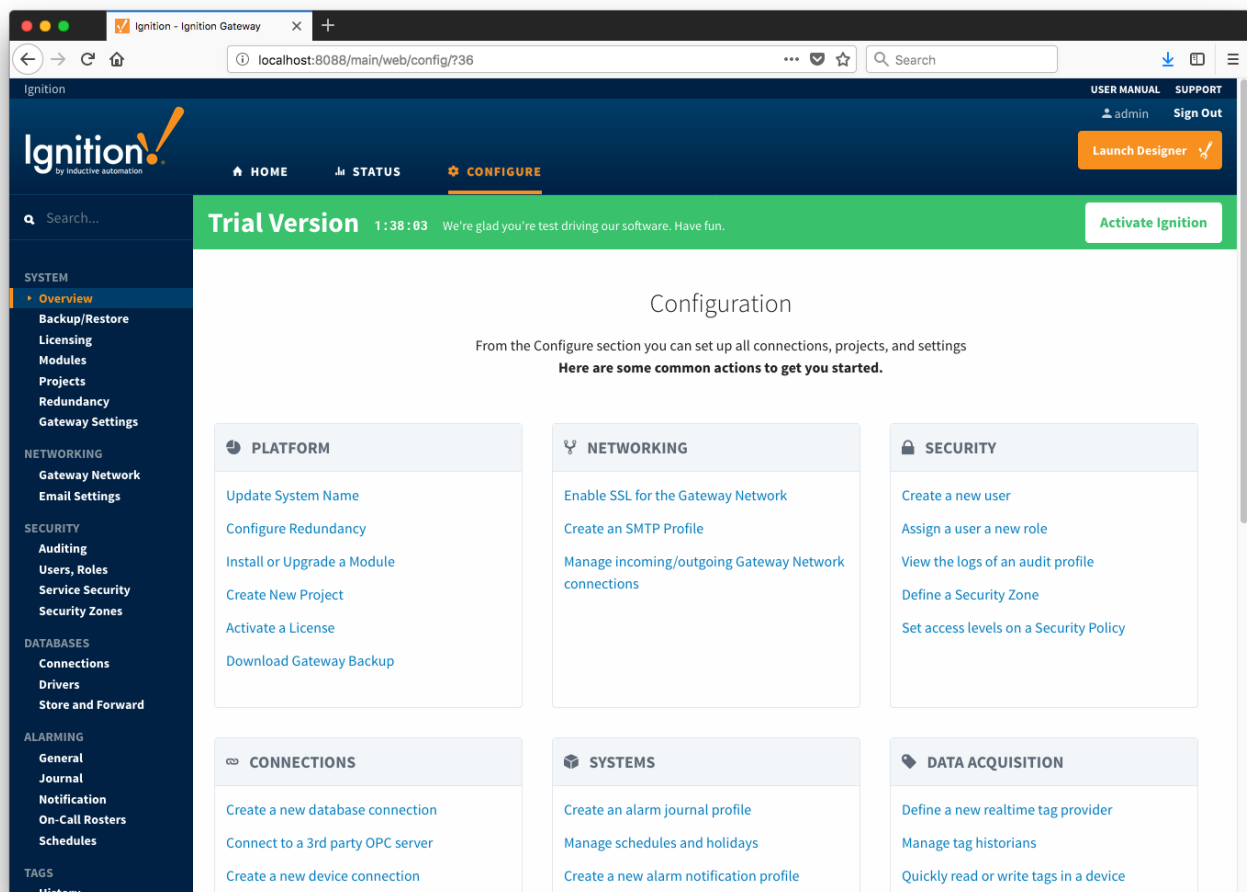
Ignition - Ignition Gateway

localhost:8088/main/web/config/?36

Search

Ignition

USER MANUAL SUPPORT

admin Sign Out

Ignition by inductive automation

HOME STATUS CONFIGURE

Launch Designer

Search...

Trial Version 1:38:03 We're glad you're test driving our software. Have fun.

Activate Ignition

SYSTEM
Overview
Backup/Restore
Licensing
Modules
Projects
Redundancy
Gateway Settings

NETWORKING
Gateway Network
Email Settings

SECURITY
Auditing
Users, Roles
Service Security
Security Zones

DATABASES
Connections
Drivers
Store and Forward

ALARMING
General
Journal
Notification
On-Call Rosters
Schedules

TAGS
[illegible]

Configuration

From the Configure section you can set up all connections, projects, and settings
Here are some common actions to get you started.

PLATFORM
Update System Name
Configure Redundancy
Install or Upgrade a Module
Create New Project
Activate a License
Download Gateway Backup

NETWORKING
Enable SSL for the Gateway Network
Create an SMTP Profile
Manage incoming/outgoing Gateway Network connections

SECURITY
Create a new user
Assign a user a new role
View the logs of an audit profile
Define a Security Zone
Set access levels on a Security Policy

CONNECTIONS
Create a new database connection
Connect to a 3rd party OPC server
Create a new device connection

SYSTEMS
Create an alarm journal profile
Manage schedules and holidays
Create a new alarm notification profile

DATA ACQUISITION
Define a new realtime tag provider
Manage tag historians
Quickly read or write tags in a device